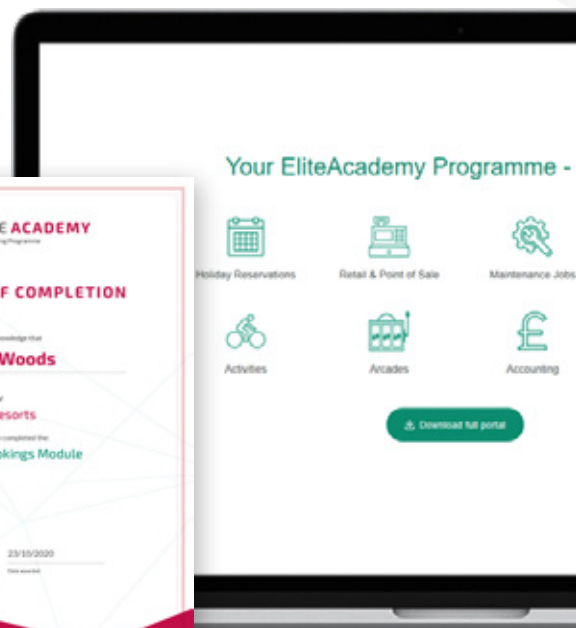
Your EliteAcademy Programme -

Holiday Reservations

Retail & Point of Sale

Maintenance Jobs

Activities

Arcades

Accounting

Download full portal

E ACADEMY

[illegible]g Programme

F COMPLETION

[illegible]owledge that

Woods

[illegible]

esorts

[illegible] completed the

okings Module

23/10/2020

Date awarded